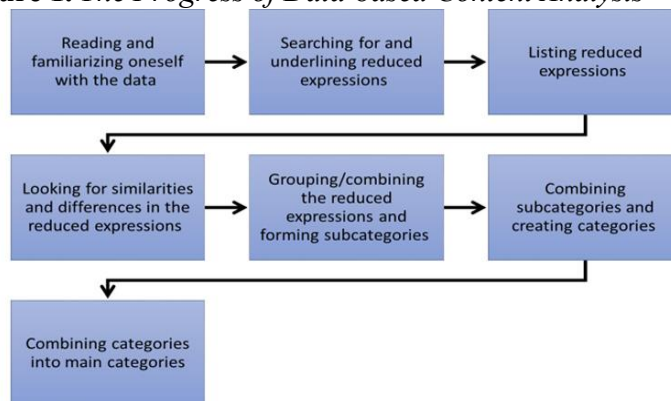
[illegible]re 1. The Progress of Data-based Content Analysis

Reading and familiarizing oneself with the data

Searching for and underlining reduced expressions

Listing reduced expressions

Looking for similarities and differences in the reduced expressions

Grouping/combining the reduced expressions and forming subcategories

Combining subcategories and creating categories

Combining categories into main categories